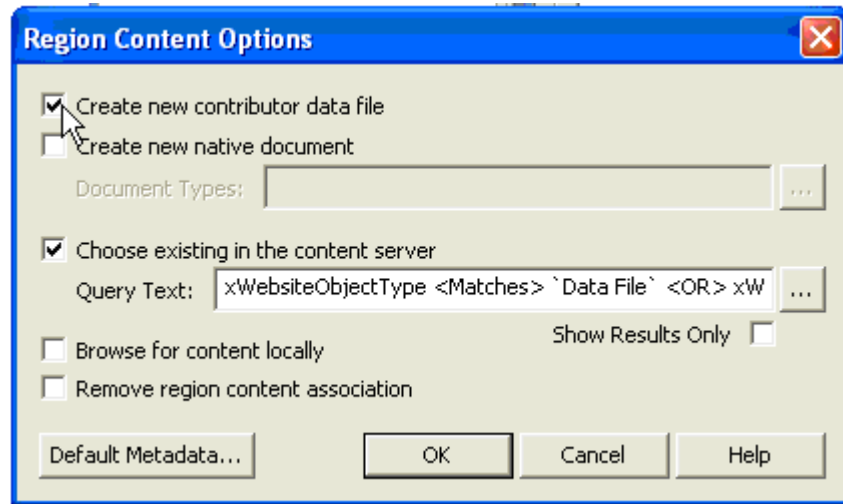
Region Content Options

Create new contributor data file

Create new native document

Document Types:

...

Choose existing in the content server

Query Text: xWebsiteObjectType <Matches> `Data File` <OR> xW

...

Show Results Only

Browse for content locally

Remove region content association

Default Metadata...

OK

Cancel

Help